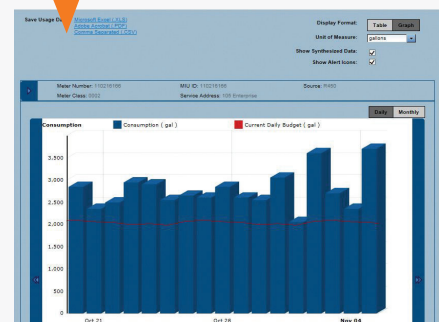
Save Usage Data: Microsoft Excel (.XLS) Adobe Acrobat (.PDF) Comma Separated (.CSV)

Display Format: Table Graph

Unit of Measure: gallons

Show Synthesized Data:

Show Alert Icons:

Meter Number: 110216166

MIU ID: 110216166

Source: R450

Meter Class: 0002

Service Address: 105 Enterprise

Daily Monthly

Consumption

Consumption ( gal )

Current Daily Budget ( gal )

3,500

3,000

2,500

2,000

1,500

1,000

500

0

Oct 21

Oct 28

Nov 04